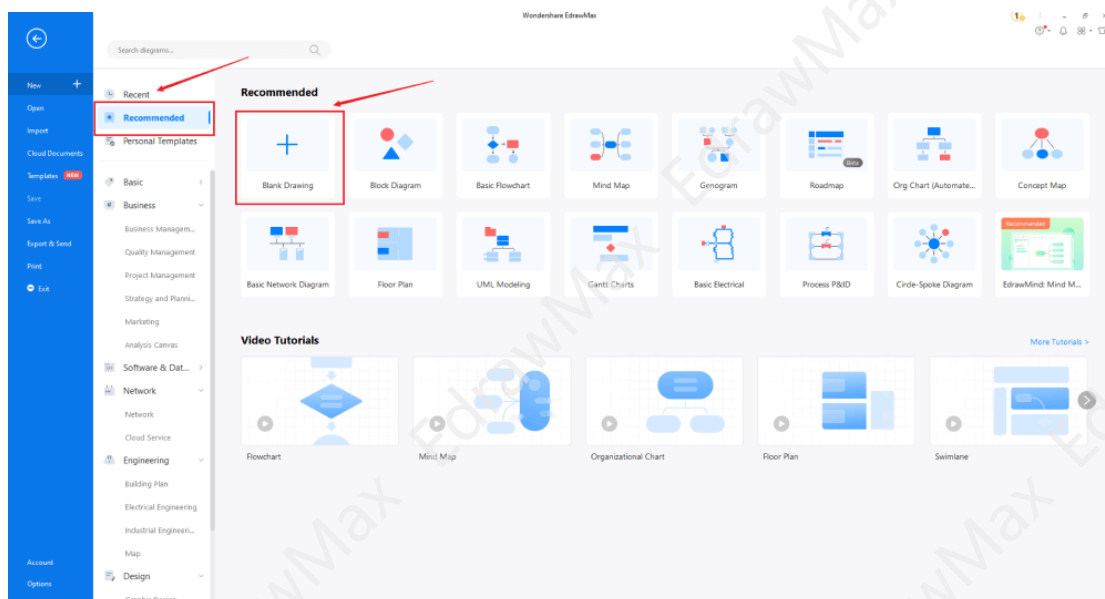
Wondershare EdrawMax

New
Open
Import
Cloud Documents
Templates NEW
Save
Save As
Export & Send
Print
Exit

Account
Options

Search diagrams...

Recent
Recommended
Personal Templates
Basic
Business
Business Managem...
Quality Management
Project Management
Strategy and Planni...
Marketing
Analysis Canvas
Software & Dat...
Network
Network
Cloud Service
Engineering
Building Plan
Electrical Engineering
Industrial Engineeri...
Map
Design

Recommended

Blank Drawing
Block Diagram
Basic Flowchart
Mind Map
Genogram
Beta
Roadmap
Org Chart (Automate...
Concept Map
Basic Network Diagram
Floor Plan
UML Modeling
Gantt Charts
Basic Electrical
Process P&ID
Circle-Spoke Diagram
Recommended
EdrawMind: Mind M...

Video Tutorials
More Tutorials >

Flowchart
Mind Map
Organizational Chart
Floor Plan
Swimlane

EdrawMax
EdrawMax
EdrawMax
EdrawMax